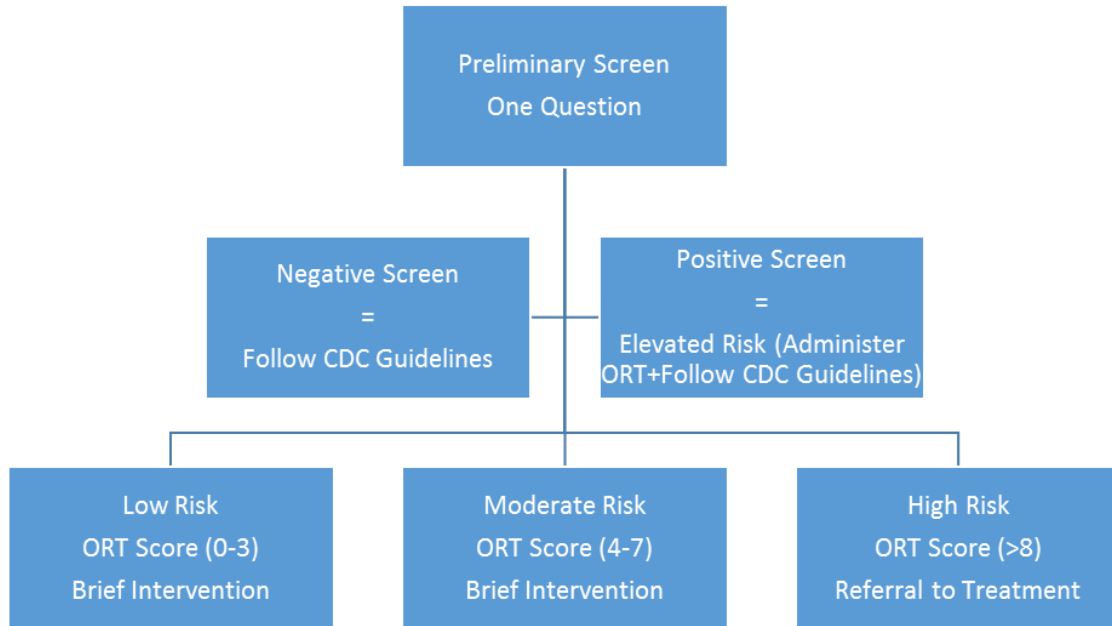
Preliminary Screen
One Question

Negative Screen
=
Follow CDC Guidelines

Positive Screen
=
Elevated Risk (Administer ORT+Follow CDC Guidelines)

Low Risk
ORT Score (0-3)
Brief Intervention

Moderate Risk
ORT Score (4-7)
Brief Intervention

High Risk
ORT Score (>8)
Referral to Treatment